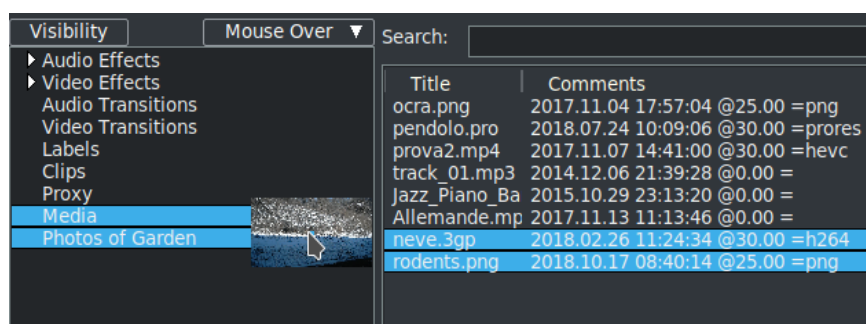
Visibility

Mouse Over ▼

Audio Effects
Video Effects
Audio Transitions
Video Transitions
Labels
Clips
Proxy
Media
Photos of Garden

Search:

| Title | Comments |
|---|---|
| ocra.png | 2017.11.04 17:57:04 @25.00 =png |
| pendolo.pro | 2018.07.24 10:09:06 @30.00 =prores |
| prova2.mp4 | 2017.11.07 14:41:00 @30.00 =hevc |
| track_01.mp3 | 2014.12.06 21:39:28 @0.00 = |
| Jazz_Piano_Ba | 2015.10.29 23:13:20 @0.00 = |
| Allemande.mp | 2017.11.13 11:13:46 @0.00 = |
| neve.3gp | 2018.02.26 11:24:34 @30.00 =h264 |
| rodents.png | 2018.10.17 08:40:14 @25.00 =png |